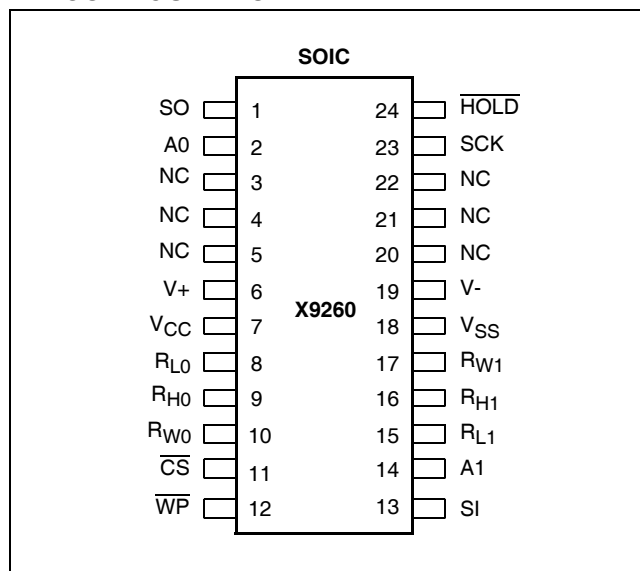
SOIC

SO 1
A0 2
NC 3
NC 4
NC 5
V+ 6
$V_{CC}$ 7
$R_{L0}$ 8
$R_{H0}$ 9
$R_{W0}$ 10
$\overline{CS}$ 11
$\overline{WP}$ 12

X9260

24 $\overline{HOLD}$
23 SCK
22 NC
21 NC
20 NC
19 V-
18 $V_{SS}$
17 $R_{W1}$
16 $R_{H1}$
15 $R_{L1}$
14 A1
13 SI